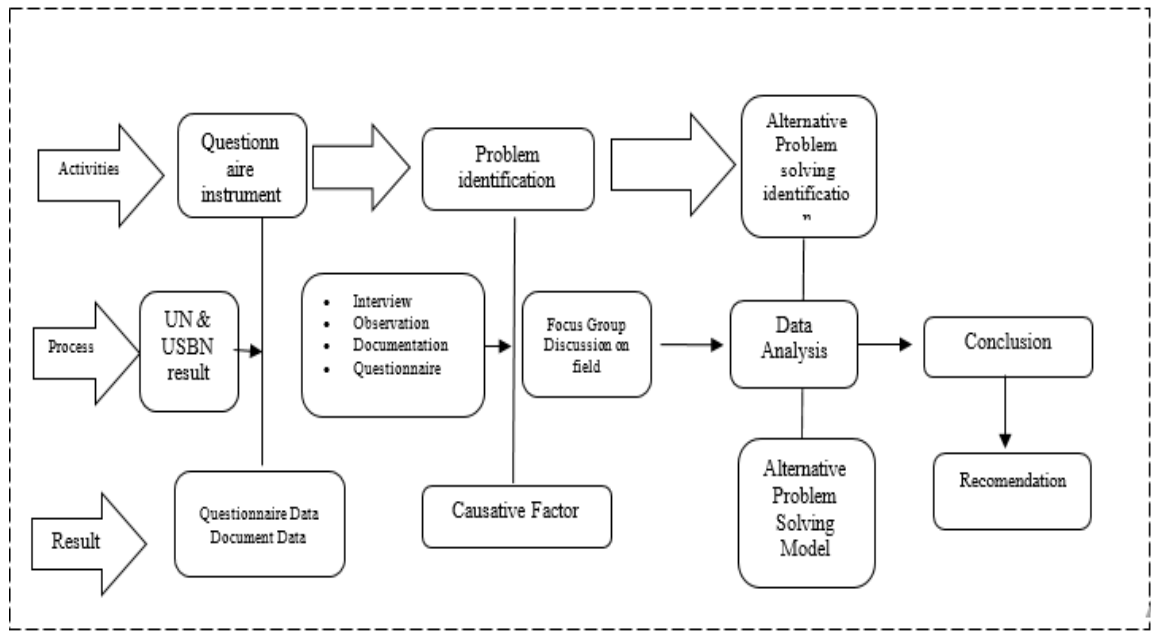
Activities

Questionnaire instrument

Problem identification

Alternative Problem solving identification

Process

UN & USBN result

- Interview
- Observation
- Documentation
- Questionnaire

Focus Group Discussion on field

Data Analysis

Conclusion

Result

Questionnaire Data Document Data

Causative Factor

Alternative Problem Solving Model

Recomendation